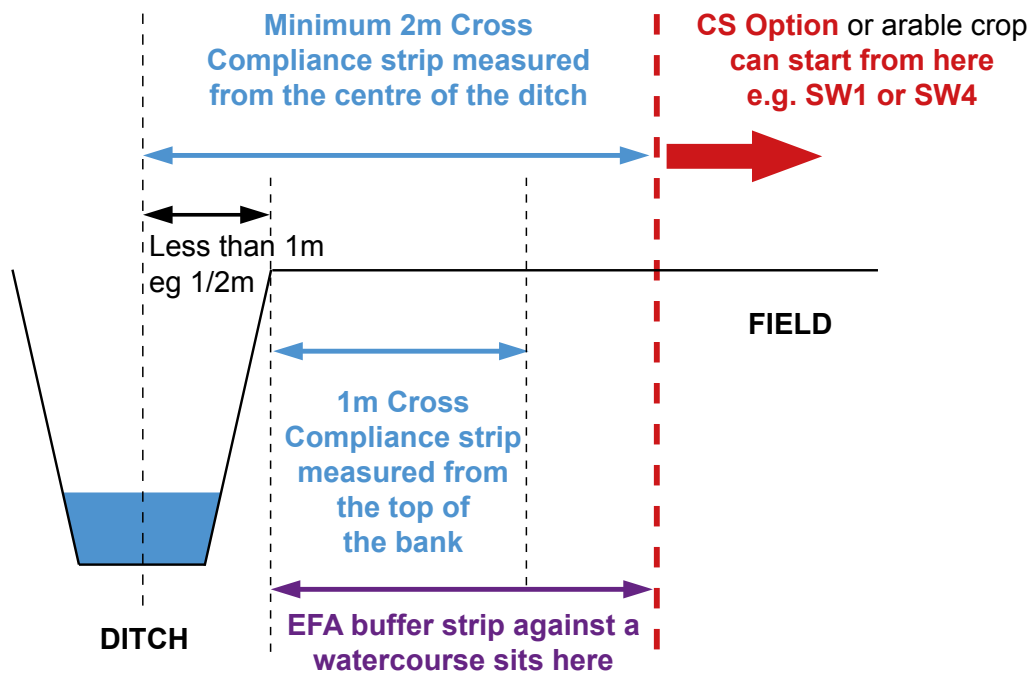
Minimum 2m Cross Compliance strip measured from the centre of the ditch

CS Option or arable crop can start from here e.g. SW1 or SW4

Less than 1m eg 1/2m

FIELD

1m Cross Compliance strip measured from the top of the bank

DITCH

EFA buffer strip against a watercourse sits here